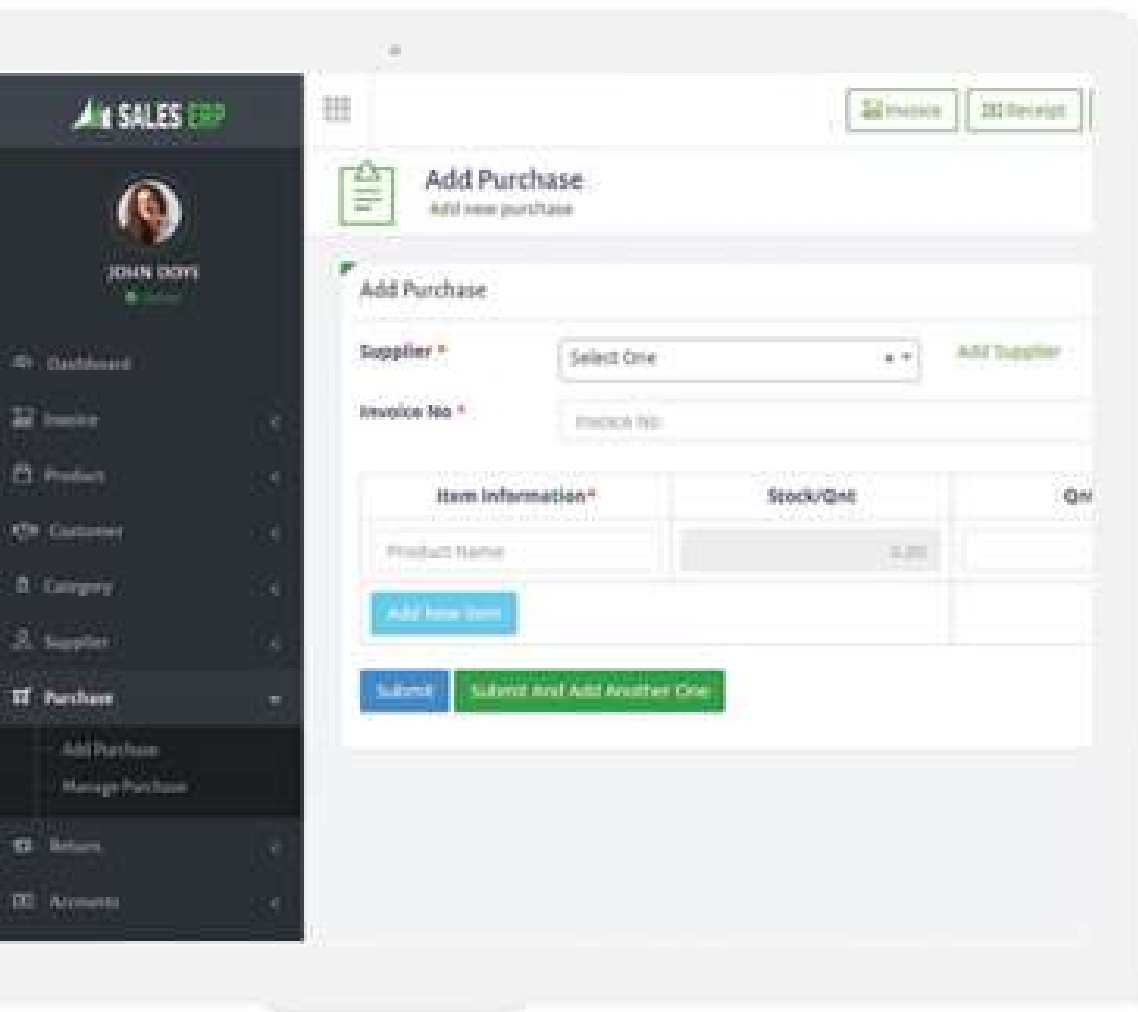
SALES ERP

JOHN DOE
Online

Dashboard
Invoice
Product
Customer
Category
Supplier
Purchase
Add Purchase
Manage Purchase
Return
Accounts

Invoice
Receipt

Add Purchase
Add new purchase

Add Purchase

Supplier *
Select One
Add Supplier

Invoice No *
Invoice No

| Item Information* | Stock/Qnt | Qn |
|---|---|---|
| Product Name | 0.00 | |

Add New Item

Submit
Submit And Add Another One